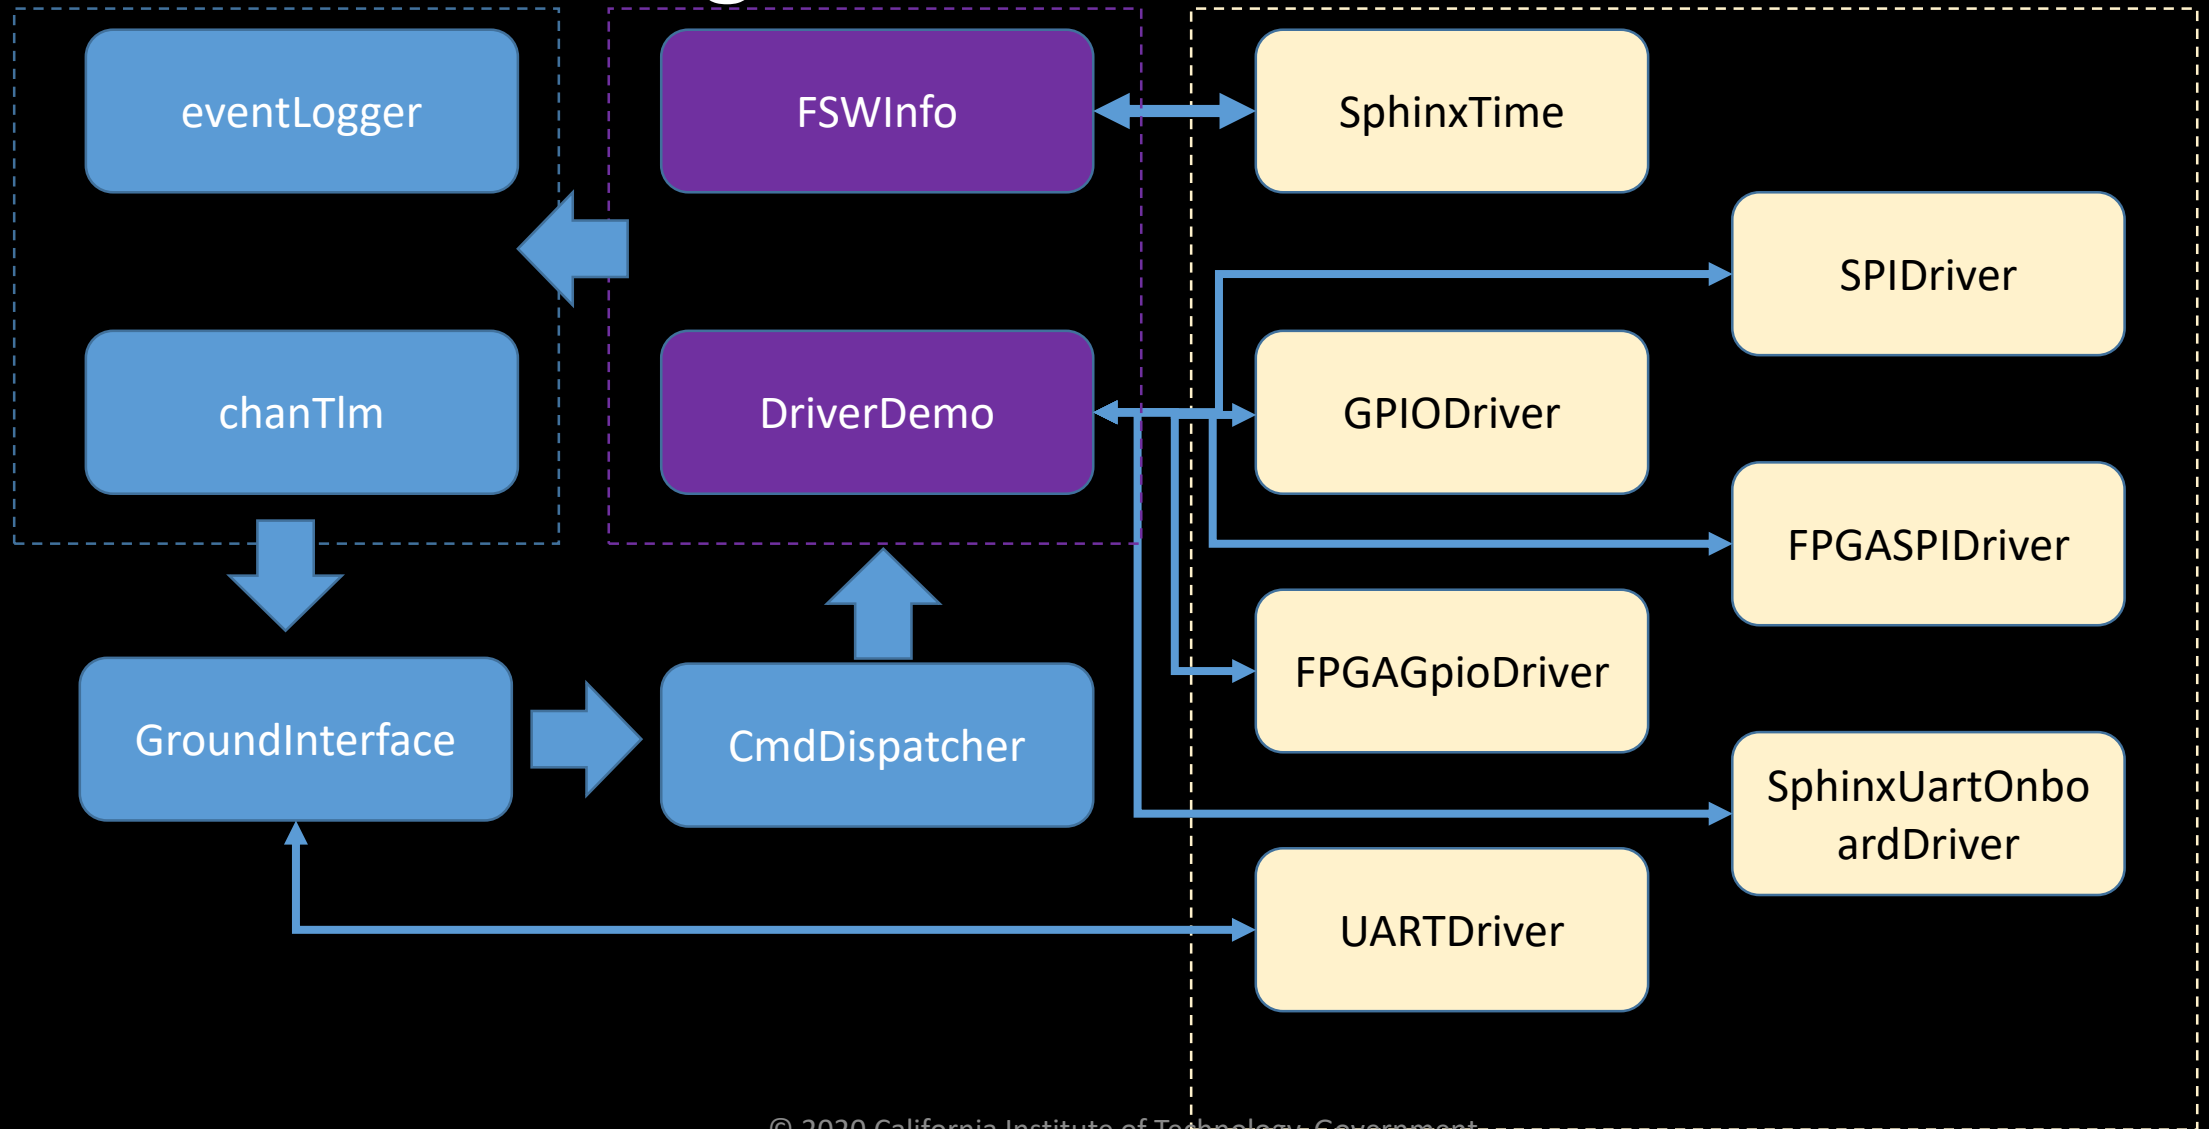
eventLogger

FSWInfo

SphinxTime

SPIDriver

chanTlm

DriverDemo

GPIODriver

FPGASPIDriver

FPGAGpioDriver

GroundInterface

CmdDispatcher

SphinxUartOnboardDriver

UARTDriver

© 2020 California Institute of Technology. Government